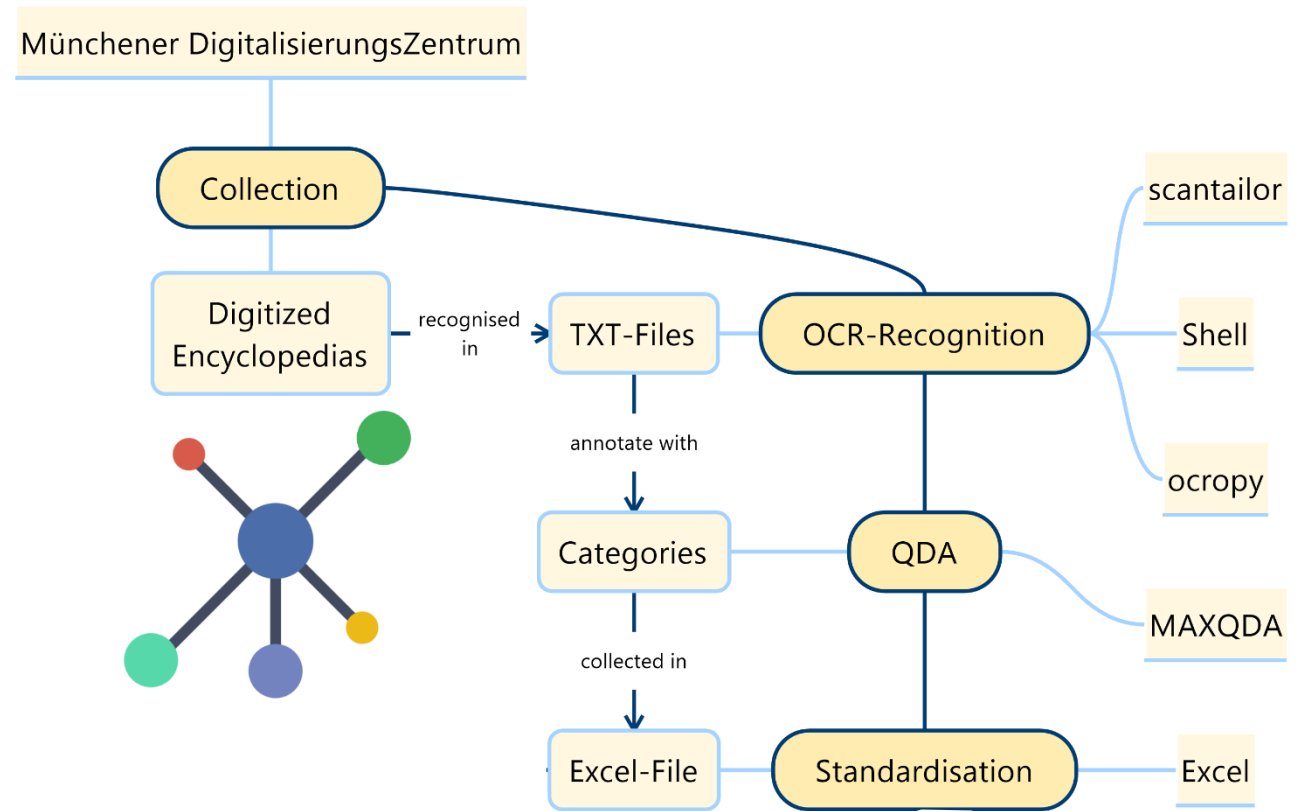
Münchener DigitalisierungsZentrum

Collection

Digitized Encyclopedias

recognised in

TXT-Files

OCR-Recognition

scantailor

Shell

ocropy

annotate with

Categories

QDA

MAXQDA

collected in

Excel-File

Standardisation

Excel